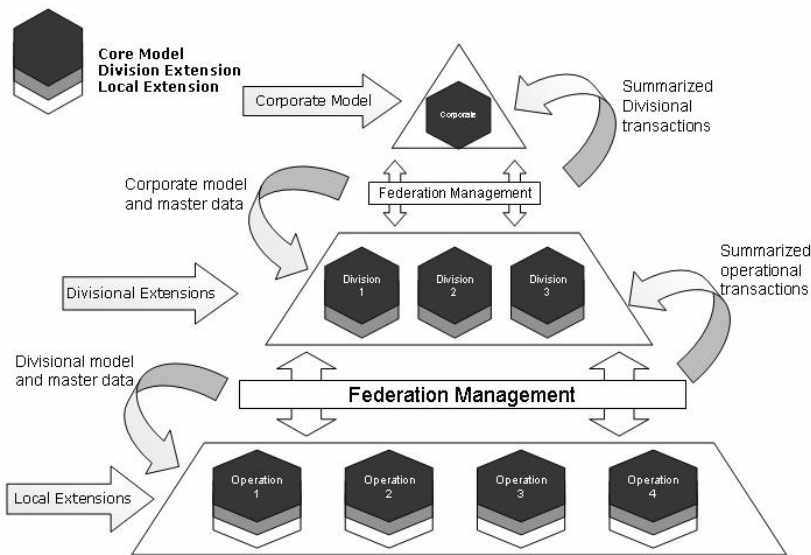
Core Model
Division Extension
Local Extension

Corporate Model

Corporate

Summarized Divisional transactions

Corporate model and master data

Federation Management

Divisional Extensions

Division 1

Division 2

Division 3

Summarized operational transactions

Divisional model and master data

Federation Management

Local Extensions

Operation 1

Operation 2

Operation 3

Operation 4